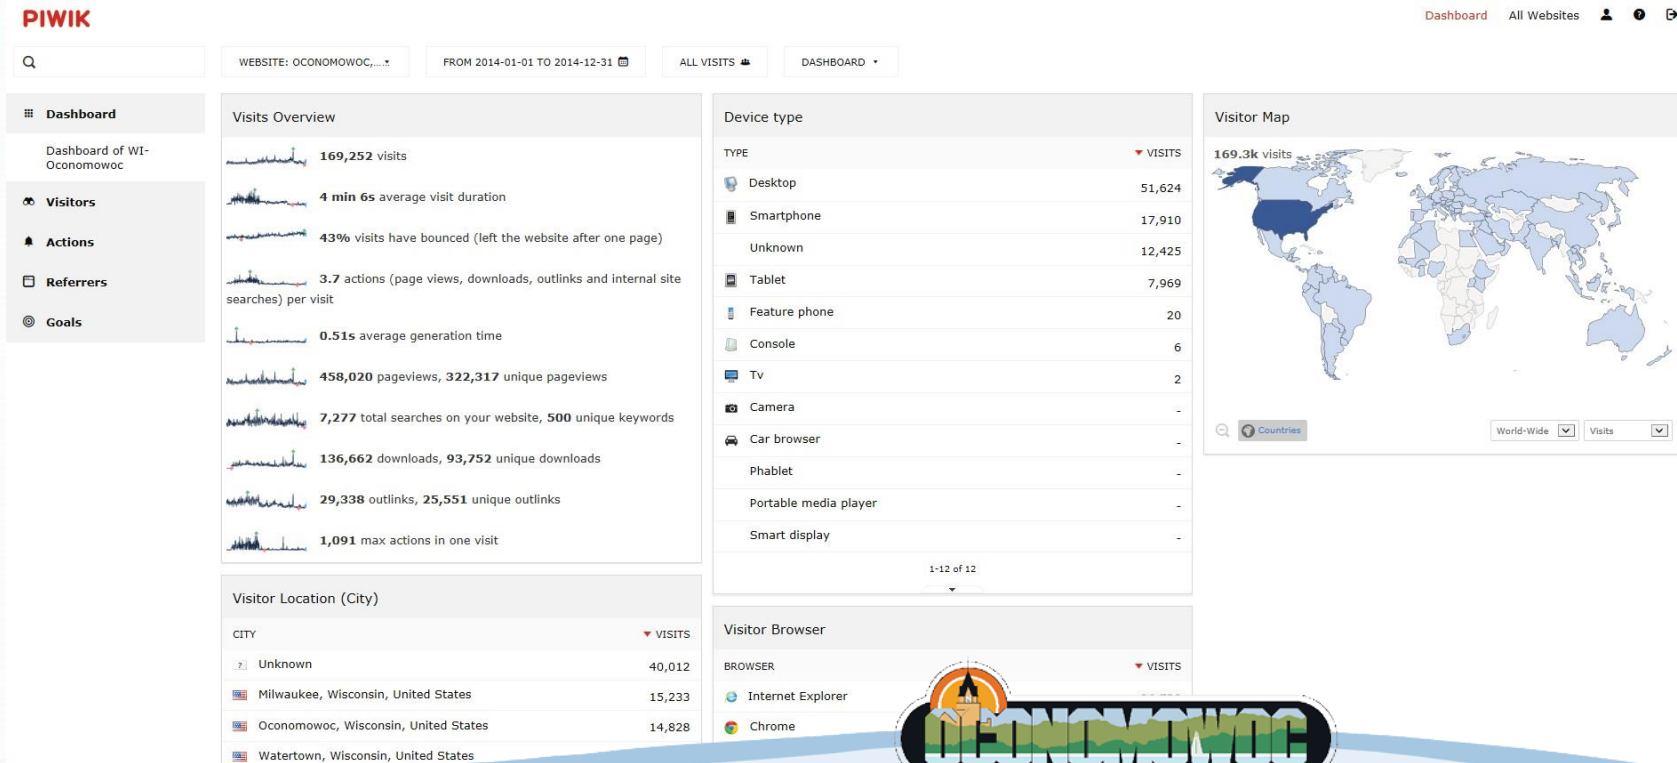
PIWIK

Dashboard All Websites

WEBSITE: OCONOMOWOC,... FROM 2014-01-01 TO 2014-12-31 ALL VISITS DASHBOARD

Dashboard
Dashboard of WI-Oconomowoc
Visitors
Actions
Referrers
Goals

Visits Overview

169,252 visits

4 min 6s average visit duration

43% visits have bounced (left the website after one page)

3.7 actions (page views, downloads, outlinks and internal site searches) per visit

0.51s average generation time

458,020 pageviews, 322,317 unique pageviews

7,277 total searches on your website, 500 unique keywords

136,662 downloads, 93,752 unique downloads

29,338 outlinks, 25,551 unique outlinks

1,091 max actions in one visit

Device type

| TYPE | VISITS |
|---|---|
| Desktop | 51,624 |
| Smartphone | 17,910 |
| Unknown | 12,425 |
| Tablet | 7,969 |
| Feature phone | 20 |
| Console | 6 |
| Tv | 2 |
| Camera | - |
| Car browser | - |
| Phablet | - |
| Portable media player | - |
| Smart display | - |

1-12 of 12

Visitor Map

169.3k visits

Countries World-Wide Visits

Visitor Location (City)

| CITY | VISITS |
|---|---|
| Unknown | 40,012 |
| Milwaukee, Wisconsin, United States | 15,233 |
| Oconomowoc, Wisconsin, United States | 14,828 |
| Watertown, Wisconsin, United States | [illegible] |

Visitor Browser

| BROWSER | VISITS |
|---|---|
| Internet Explorer | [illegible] |
| Chrome | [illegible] |

OCONOMOWOC